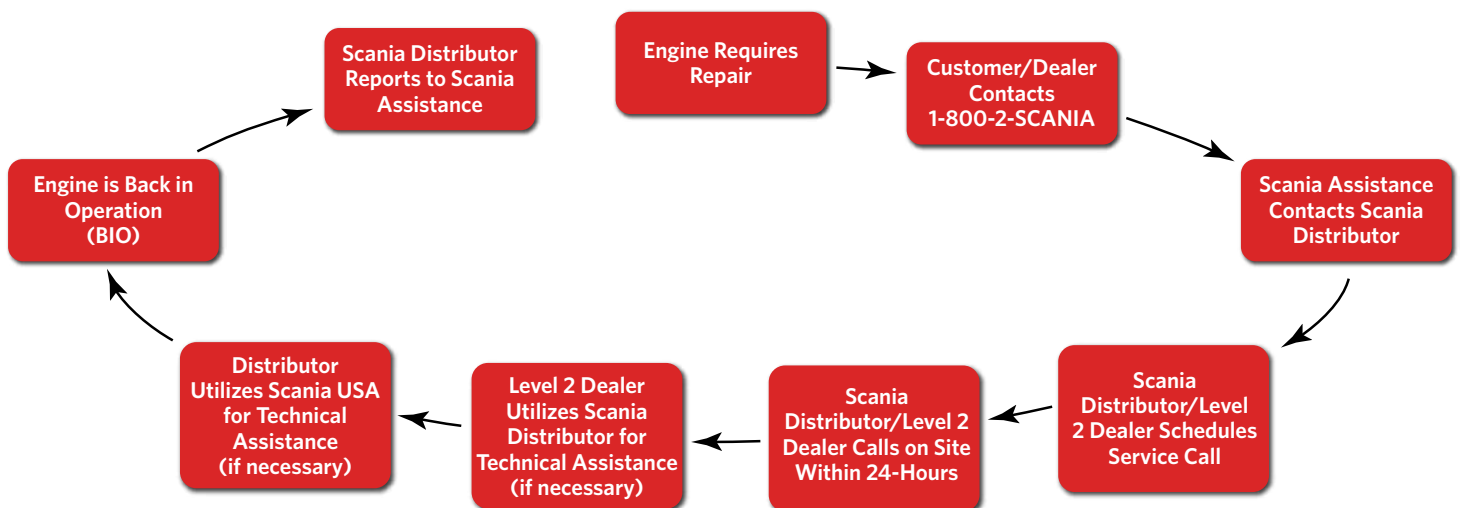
Engine Requires Repair

Customer/Dealer Contacts 1-800-2-SCANIA

Scania Assistance Contacts Scania Distributor

Scania Distributor/Level 2 Dealer Schedules Service Call

Scania Distributor/Level 2 Dealer Calls on Site Within 24-Hours

Level 2 Dealer Utilizes Scania Distributor for Technical Assistance (if necessary)

Distributor Utilizes Scania USA for Technical Assistance (if necessary)

Engine is Back in Operation (BIO)

Scania Distributor Reports to Scania Assistance